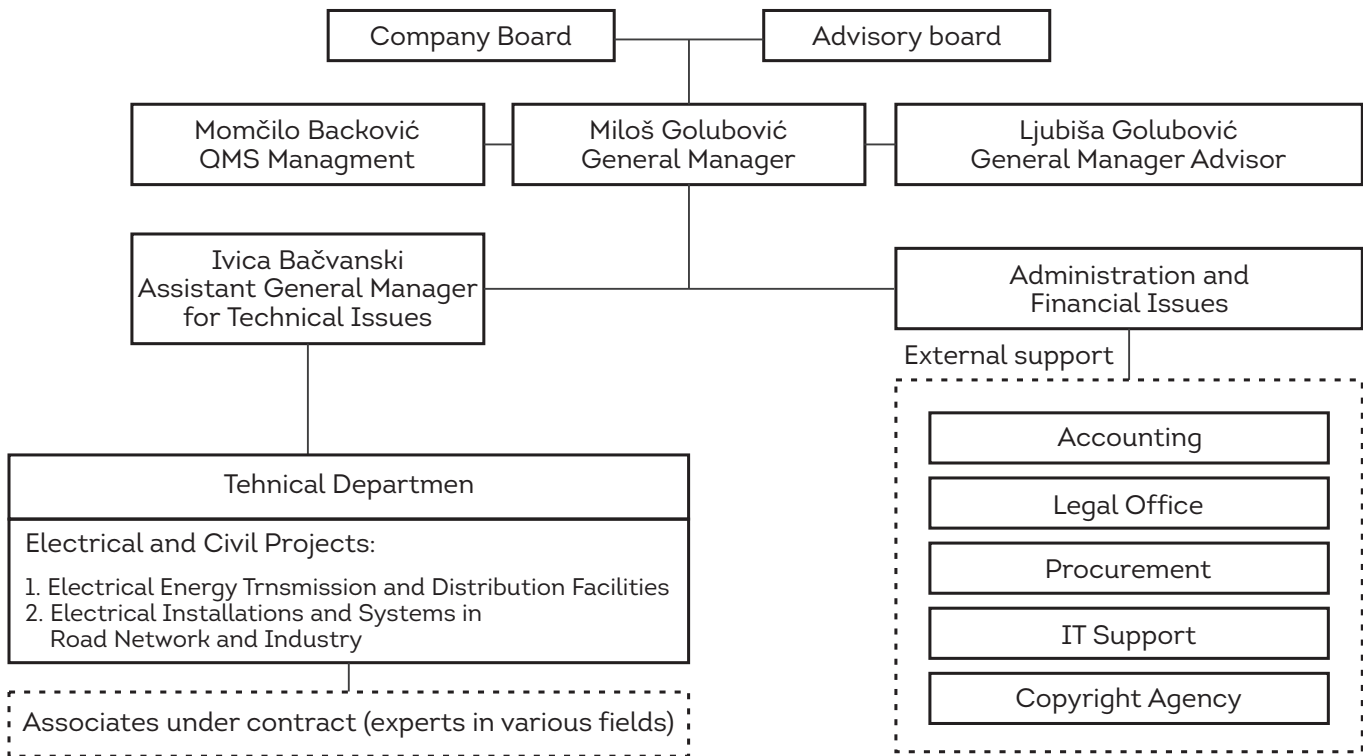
Company Board

Advisory board

Momčilo Backović
QMS Managment

Miloš Golubović
General Manager

Ljubiša Golubović
General Manager Advisor

Ivica Bačvanski
Assistant General Manager
for Technical Issues

Administration and
Financial Issues

External support

Accounting

Legal Office

Procurement

IT Support

Copyright Agency

Tehnical Departmen

Electrical and Civil Projects:

1. Electrical Energy Trnsmission and Distribution Facilities
2. Electrical Installations and Systems in Road Network and Industry

Associates under contract (experts in various fields)